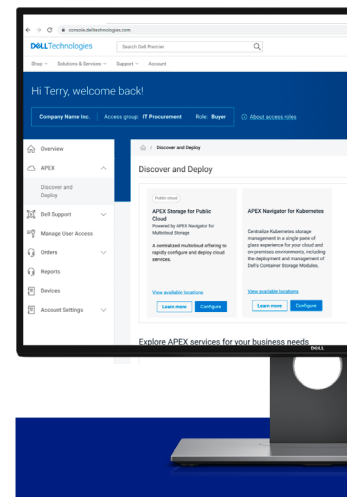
console.delltechnologies.com

DELL Technologies

Search Dell Premier

Shop Solutions & Services Support Account

Hi Terry, welcome back!

Company Name Inc. Access group: IT Procurement Role: Buyer

About access roles

Overview

APEX

Discover and Deploy

Dell Support

Manage User Access

Orders

Reports

Devices

Account Settings

/ Discover and Deploy

Discover and Deploy

Public cloud

APEX Storage for Public Cloud

Powered by APEX Navigator for Multicloud Storage

A centralized multicloud offering to rapidly configure and deploy cloud services.

View available locations

Learn more

Configure

APEX Navigator for Kubernetes

Centralize Kubernetes storage management in a single pane of glass experience for your cloud and on-premises environments, including the deployment and management of Dell's Container Storage Modules.

View available locations

Learn more

Configure

Explore APEX services for your business needs

DELL